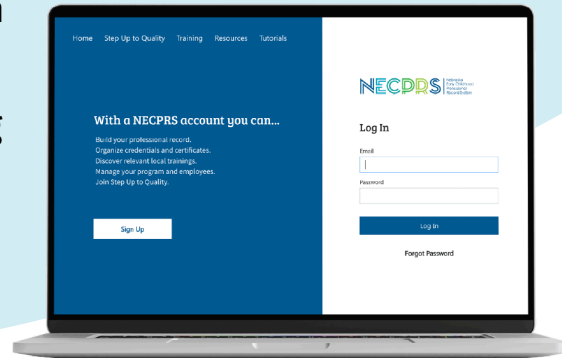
Home Step Up to Quality Training Resources Tutorials

With a NECPRS account you can...

Build your professional record.
Organize credentials and certificates.
Discover relevant local trainings.
Manage your program and employees.
Join Step Up to Quality.

Sign Up

NECPRS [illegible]

Log In

Email

Password

Log In

Forgot Password